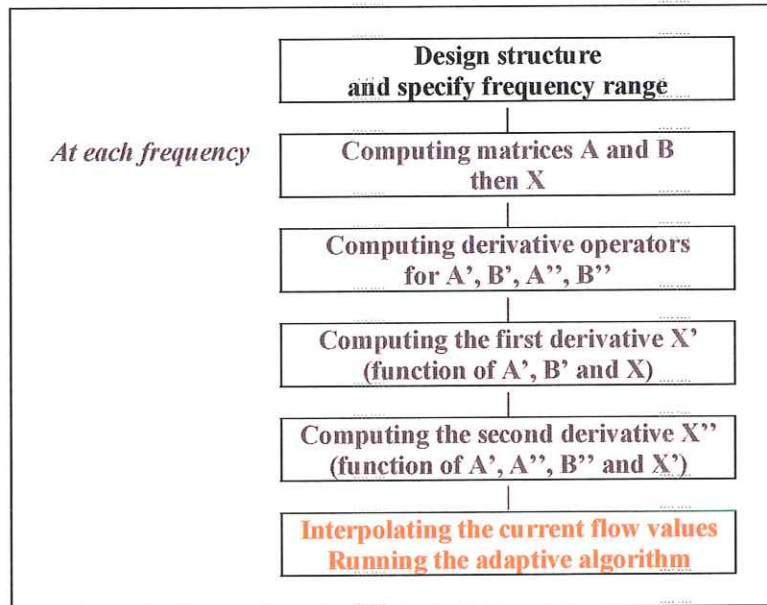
Design structure
and specify frequency range

At each frequency

Computing matrices A and B
then X

Computing derivative operators
for A’, B’, A’’, B’’

Computing the first derivative X’
(function of A’, B’ and X)

Computing the second derivative X’’
(function of A’, A’’, B’’ and X’)

Interpolating the current flow values
Running the adaptive algorithm